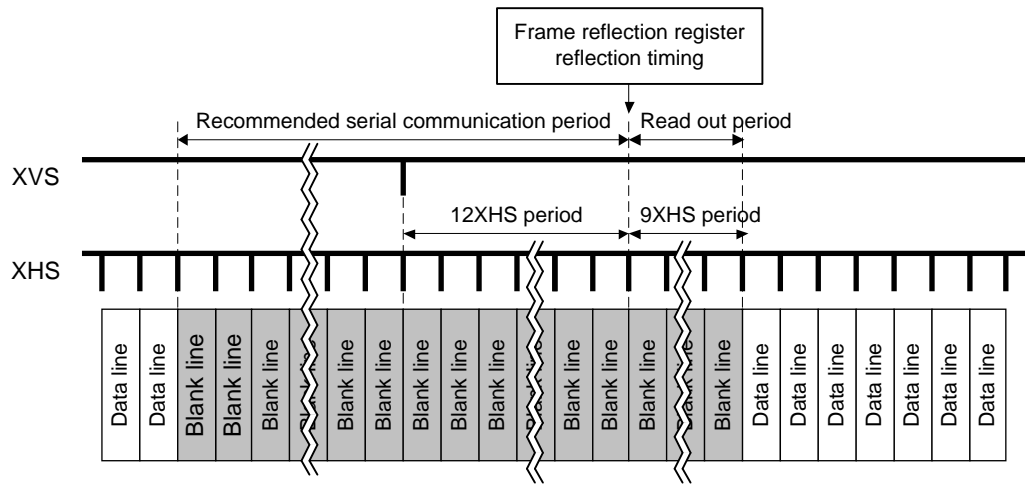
Frame reflection register reflection timing

Recommended serial communication period

Read out period

XVS

12XHS period

9XHS period

XHS

Data line
Data line
Blank line
Blank line
Blank line
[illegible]
Blank line
Blank line
Blank line
Blank line
Blank line
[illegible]
Blank line
Blank line
Blank line
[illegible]
Blank line
Data line
Data line
Data line
Data line
Data line
Data line
Data line